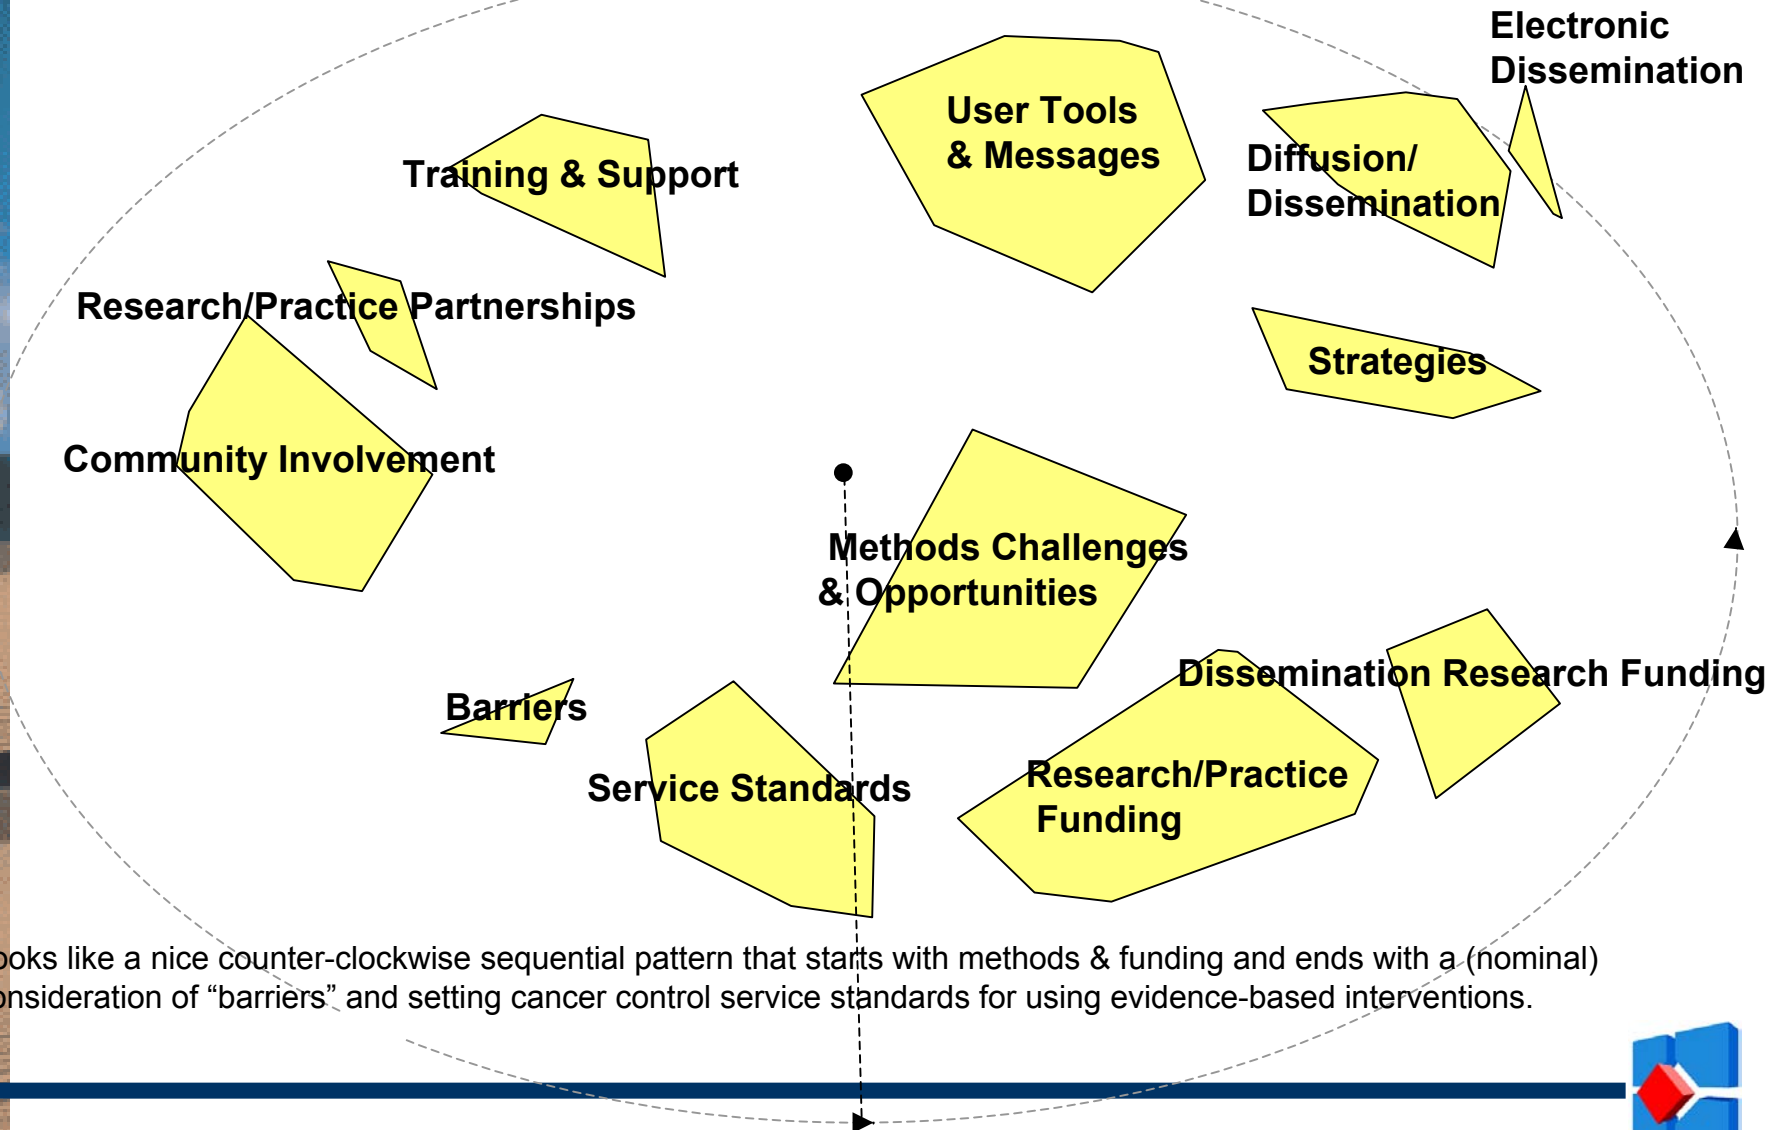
Electronic Dissemination

User Tools & Messages

Training & Support

Diffusion/ Dissemination

Research/Practice Partnerships

Strategies

Community Involvement

Methods Challenges & Opportunities

Dissemination Research Funding

Barriers

Service Standards

Research/Practice Funding

ooks like a nice counter-clockwise sequential pattern that starts with methods & funding and ends with a (nominal) onsideration of "barriers" and setting cancer control service standards for using evidence-based interventions.